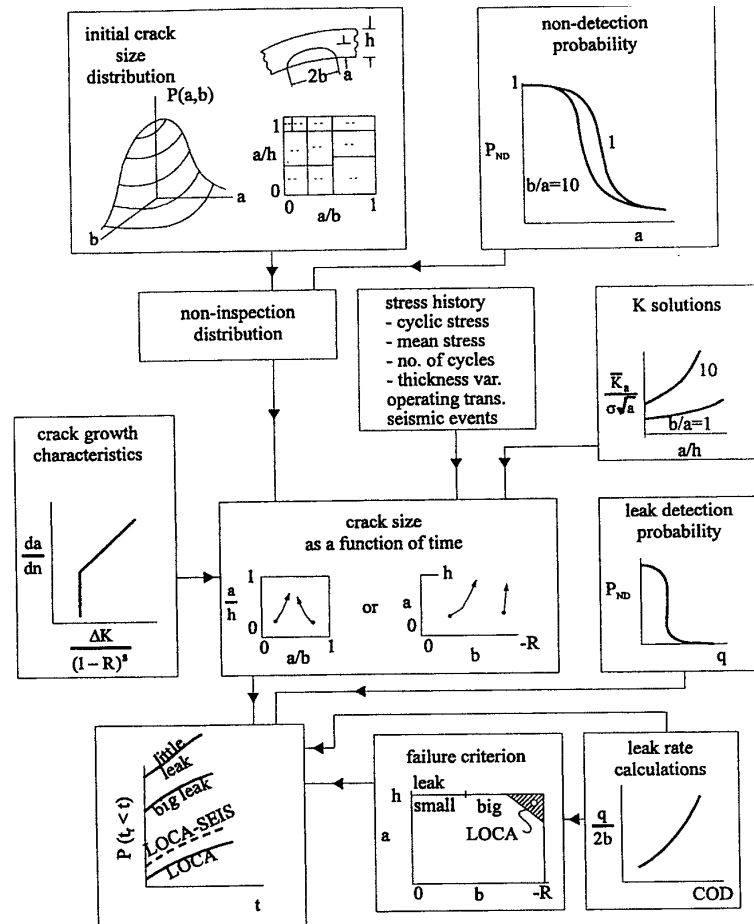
initial crack size distribution

h

2b

a

P(a,b)

1

a/h

0

0

a/b

1

b

a

non-detection probability

1

$P_{ND}$

1

b/a=10

a

non-inspection distribution

stress history
- cyclic stress
- mean stress
- no. of cycles
- thickness var.
operating trans.
seismic events

K solutions

$\frac{\overline{K}_a}{\sigma\sqrt{a}}$

10

b/a=1

a/h

crack growth characteristics

$\frac{da}{dn}$

$\frac{\Delta K}{(1-R)^s}$

crack size as a function of time

$\frac{a}{h}$

1

0

0

a/b

1

or

h

a

0

0

b

-R

leak detection probability

$P_{ND}$

q

little leak

big leak

LOCA-SEIS

LOCA

$P(t_f < t)$

t

failure criterion

leak

h

small

big

LOCA

a

0

b

-R

leak rate calculations

$\frac{q}{2b}$

COD